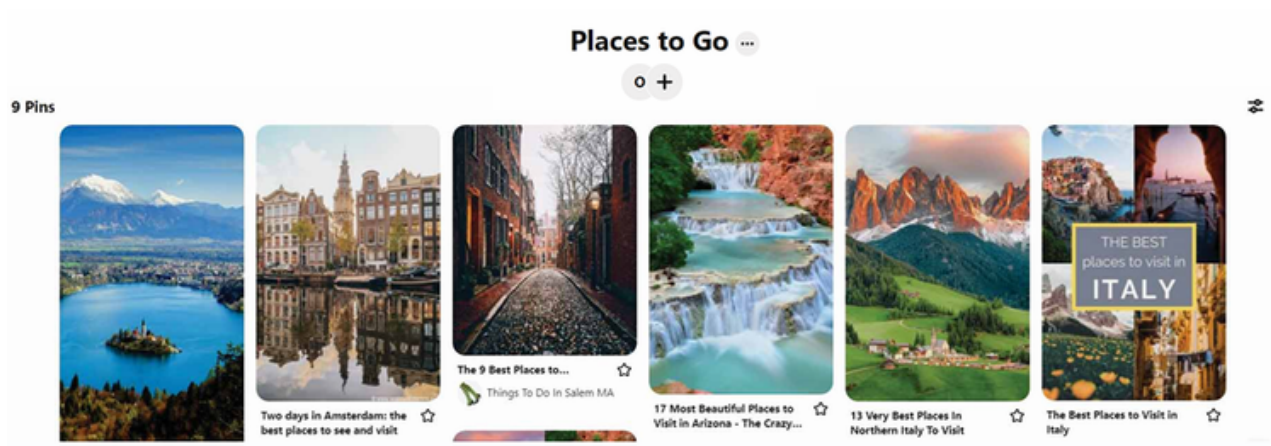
Places to Go ···

o +

9 Pins

Two days in Amsterdam: the best places to see and visit

The 9 Best Places to...

Things To Do In Salem MA

17 Most Beautiful Places to Visit in Arizona - The Crazy...

13 Very Best Places In Northern Italy To Visit

THE BEST places to visit in ITALY

The Best Places to Visit in Italy